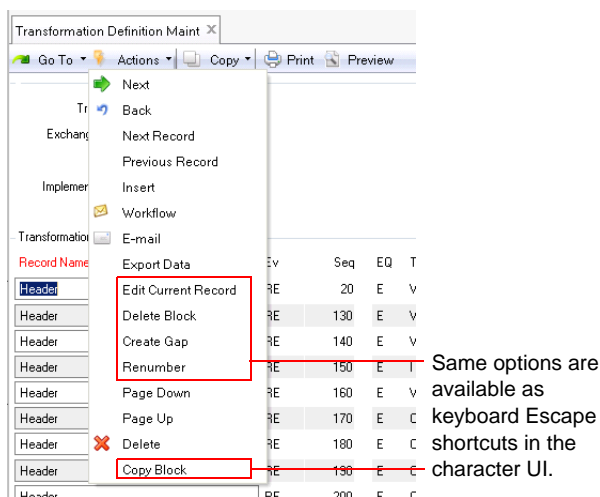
Transformation Definition Maint ×

Go To ▾ Actions ▾ Copy ▾ Print Preview

Tr
Exchang
Implemen
Transformation
Record Name

Next
Back
Next Record
Previous Record
Insert
Workflow
E-mail
Export Data
Edit Current Record
Delete Block
Create Gap
Renumber
Page Down
Page Up
Delete
Copy Block

| | Ev | Seq | EQ | T |
|---|---|---|---|---|
| Header | RE | 20 | E | V |
| Header | RE | 130 | E | V |
| Header | RE | 140 | E | V |
| Header | RE | 150 | E | I |
| Header | RE | 160 | E | V |
| Header | RE | 170 | E | C |
| Header | RE | 180 | E | C |
| Header | RE | 190 | E | C |
| Header | RE | 200 | E | C |

Same options are available as keyboard Escape shortcuts in the character UI.